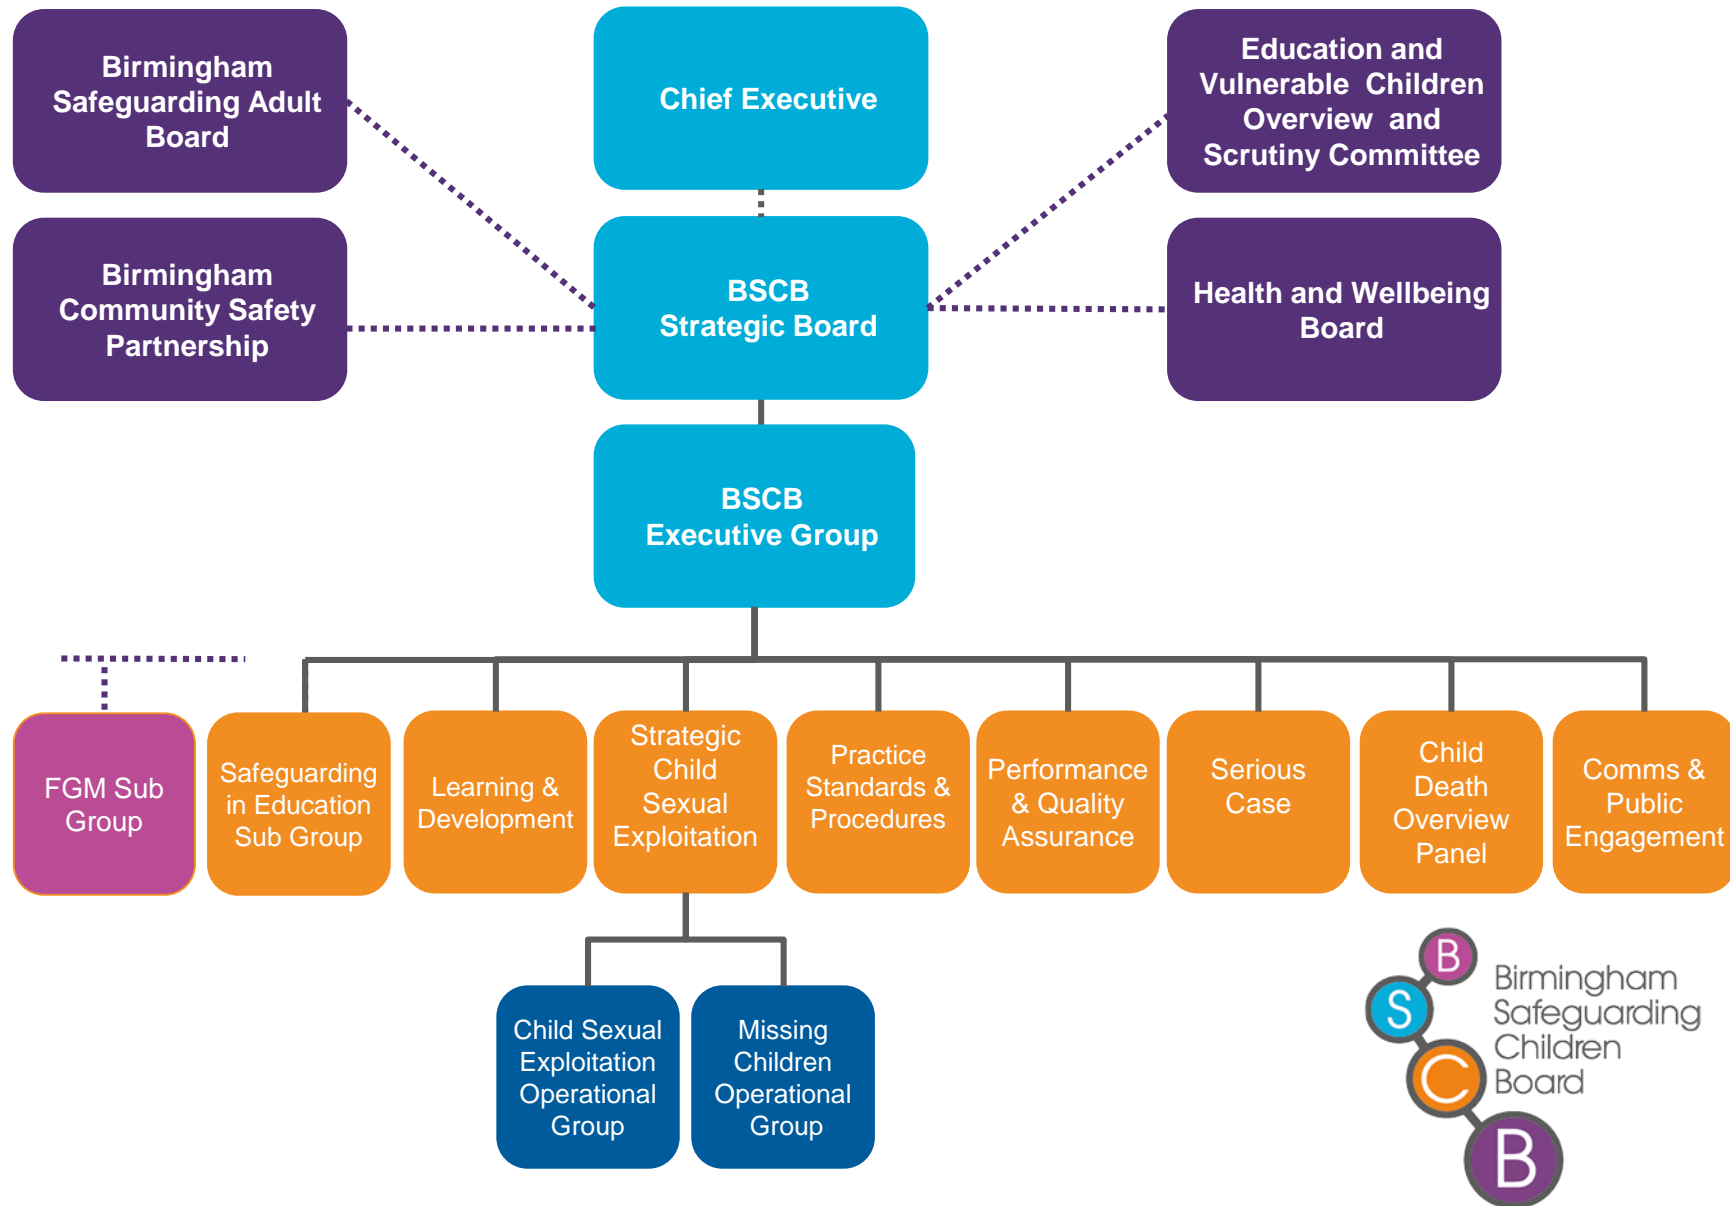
Birmingham Safeguarding Adult Board

Chief Executive

Education and Vulnerable Children Overview and Scrutiny Committee

Birmingham Community Safety Partnership

BSCB Strategic Board

Health and Wellbeing Board

BSCB Executive Group

FGM Sub Group

Safeguarding in Education Sub Group

Learning & Development

Strategic Child Sexual Exploitation

Practice Standards & Procedures

Performance & Quality Assurance

Serious Case

Child Death Overview Panel

Comms & Public Engagement

Child Sexual Exploitation Operational Group

Missing Children Operational Group

B S C B

Birmingham Safeguarding Children Board